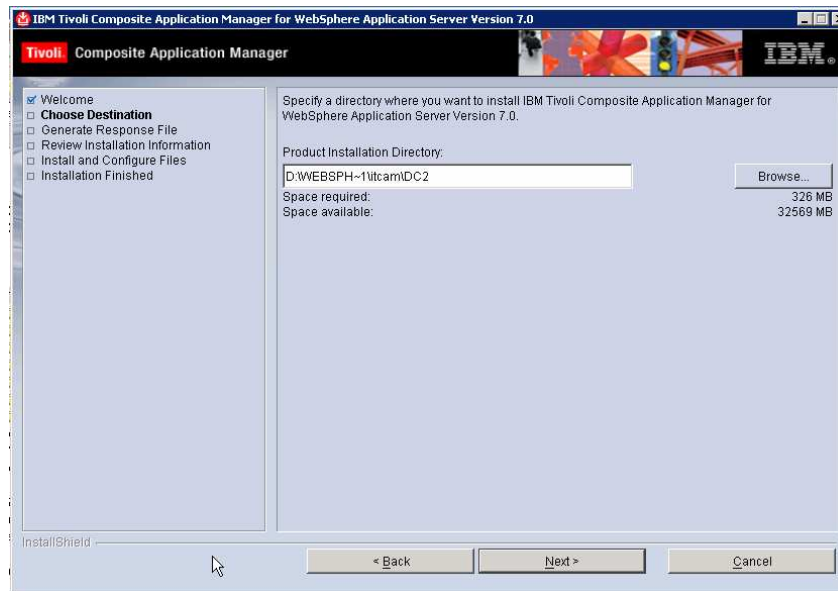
IBM Tivoli Composite Application Manager for WebSphere Application Server Version 7.0

Tivoli. Composite Application Manager

IBM.

Welcome
Choose Destination
Generate Response File
Review Installation Information
Install and Configure Files
Installation Finished

Specify a directory where you want to install IBM Tivoli Composite Application Manager for WebSphere Application Server Version 7.0.

Product Installation Directory:

D:\WEBSPH~1\itcam\DC2

Browse...

Space required: 326 MB
Space available: 32569 MB

InstallShield

< Back

Next >

Cancel